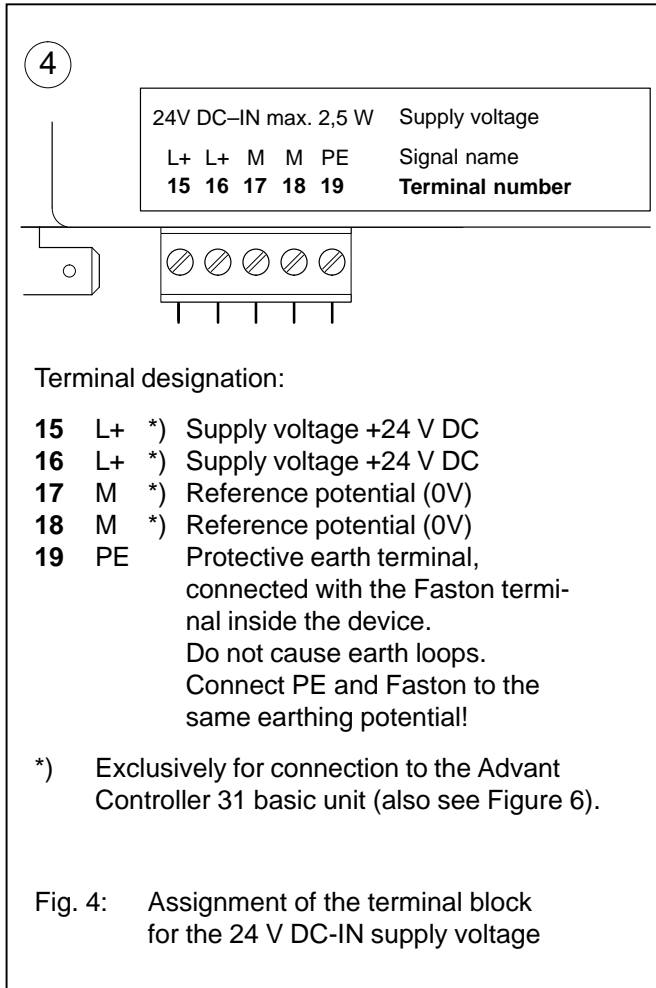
4

24V DC–IN max. 2,5 W Supply voltage

| L+ | L+ | M | M | PE | Signal name |
|---|---|---|---|---|---|
| **15** | **16** | **17** | **18** | **19** | **Terminal number** |

Terminal designation:

**15** L+ *) Supply voltage +24 V DC
**16** L+ *) Supply voltage +24 V DC
**17** M *) Reference potential (0V)
**18** M *) Reference potential (0V)
**19** PE Protective earth terminal, connected with the Faston terminal inside the device. Do not cause earth loops. Connect PE and Faston to the same earthing potential!

*) Exclusively for connection to the Advant Controller 31 basic unit (also see Figure 6).

Fig. 4: Assignment of the terminal block for the 24 V DC-IN supply voltage